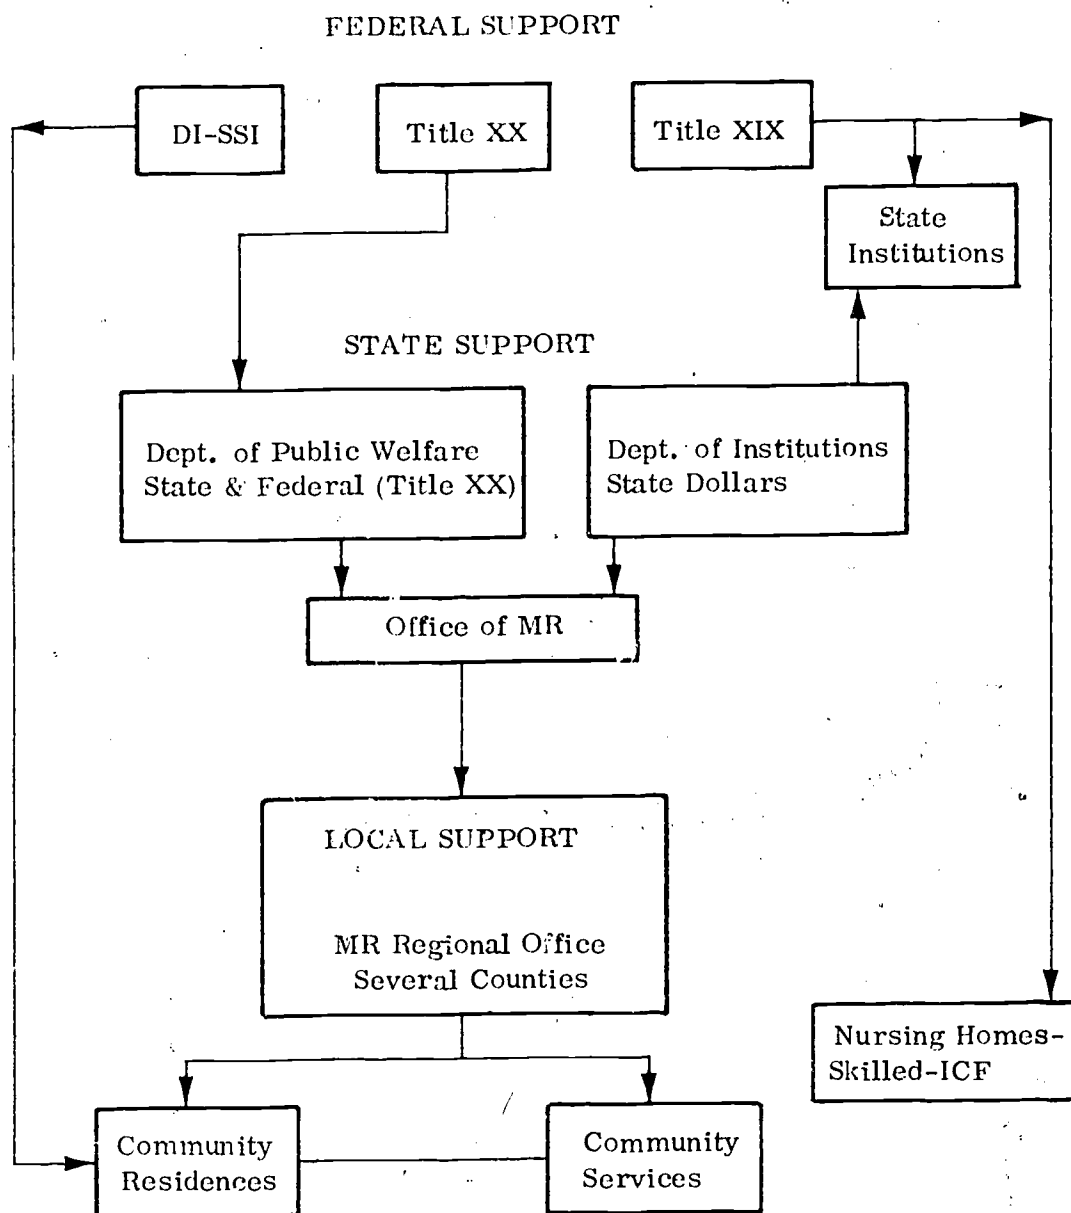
FEDERAL SUPPORT

DI-SSI

Title XX

Title XIX

State Institutions

STATE SUPPORT

Dept. of Public Welfare State & Federal (Title XX)

Dept. of Institutions State Dollars

Office of MR

LOCAL SUPPORT

MR Regional Office Several Counties

Nursing Homes-Skilled-ICF

Community Residences

Community Services